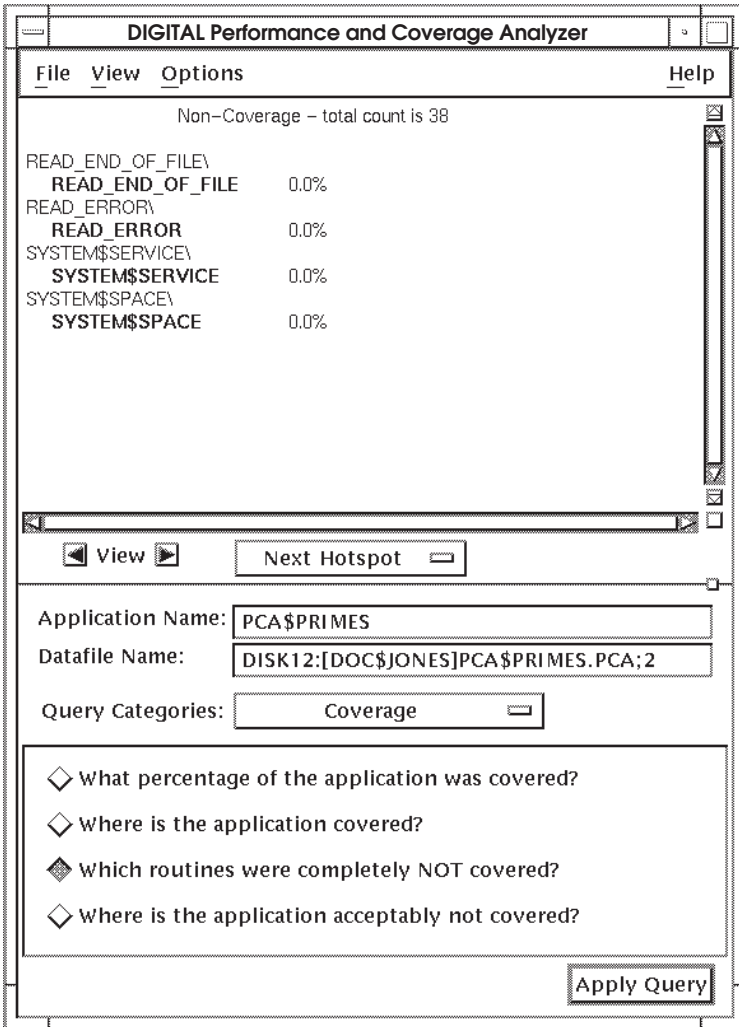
DIGITAL Performance and Coverage Analyzer

File View Options Help

Non–Coverage – total count is 38

READ_END_OF_FILE\
READ_END_OF_FILE 0.0%
READ_ERROR\
READ_ERROR 0.0%
SYSTEM$SERVICE\
SYSTEM$SERVICE 0.0%
SYSTEM$SPACE\
SYSTEM$SPACE 0.0%

View

Next Hotspot

Application Name: PCA$PRIMES

Datafile Name: DISK12:[DOC$JONES]PCA$PRIMES.PCA;2

Query Categories: Coverage

What percentage of the application was covered?

Where is the application covered?

Which routines were completely NOT covered?

Where is the application acceptably not covered?

Apply Query